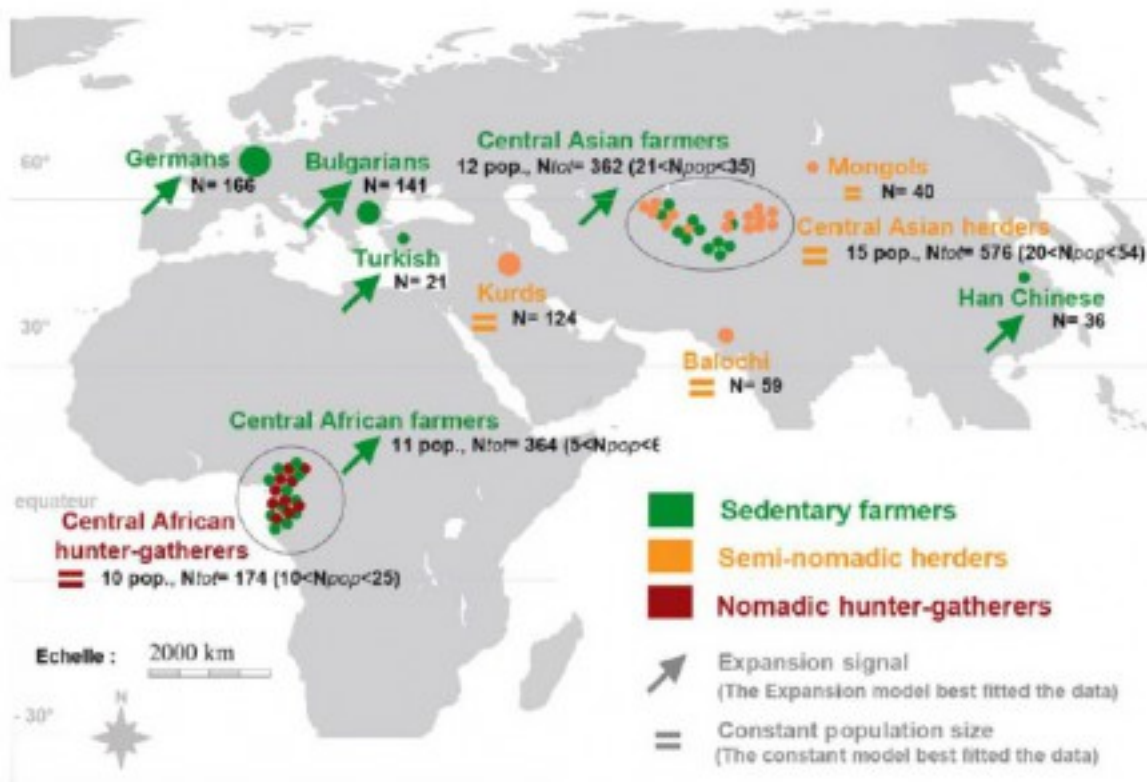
60°

Germans
N= 166

Bulgarians
N= 141

Turkish
N= 21

Central Asian farmers
12 pop., Ntot= 362 (21<Npop<35)

Mongols
N= 40

Central Asian herders
15 pop., Ntot= 576 (20<Npop<54)

Kurds
N= 124

30°

Han Chinese
N= 36

Balochi
N= 59

Central African farmers
11 pop., Ntot= 364 (5<Npop<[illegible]

equateur

Central African hunter-gatherers
10 pop., Ntot= 174 (10<Npop<25)

Sedentary farmers

Semi-nomadic herders

Nomadic hunter-gatherers

Echelle : 2000 km

N

- 30°

Expansion signal
(The Expansion model best fitted the data)

Constant population size
(The constant model best fitted the data)